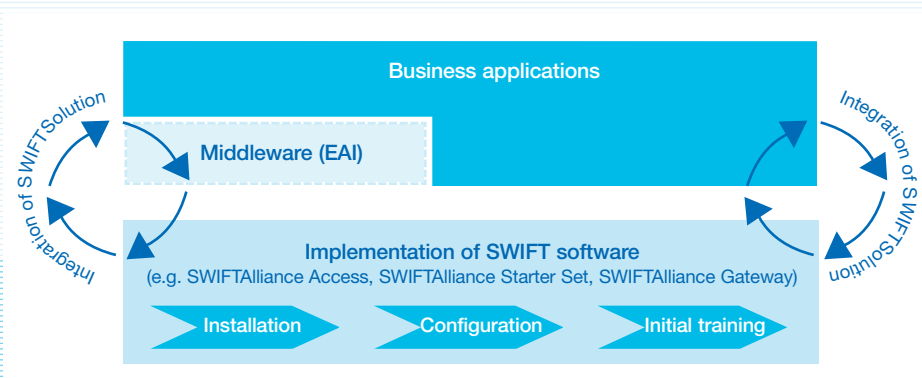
Business applications

Middleware (EAI)

Integration of SWIFTSolution

Integration of SWIFTSolution

Implementation of SWIFT software
(e.g. SWIFTAlliance Access, SWIFTAlliance Starter Set, SWIFTAlliance Gateway)

Installation

Configuration

Initial training